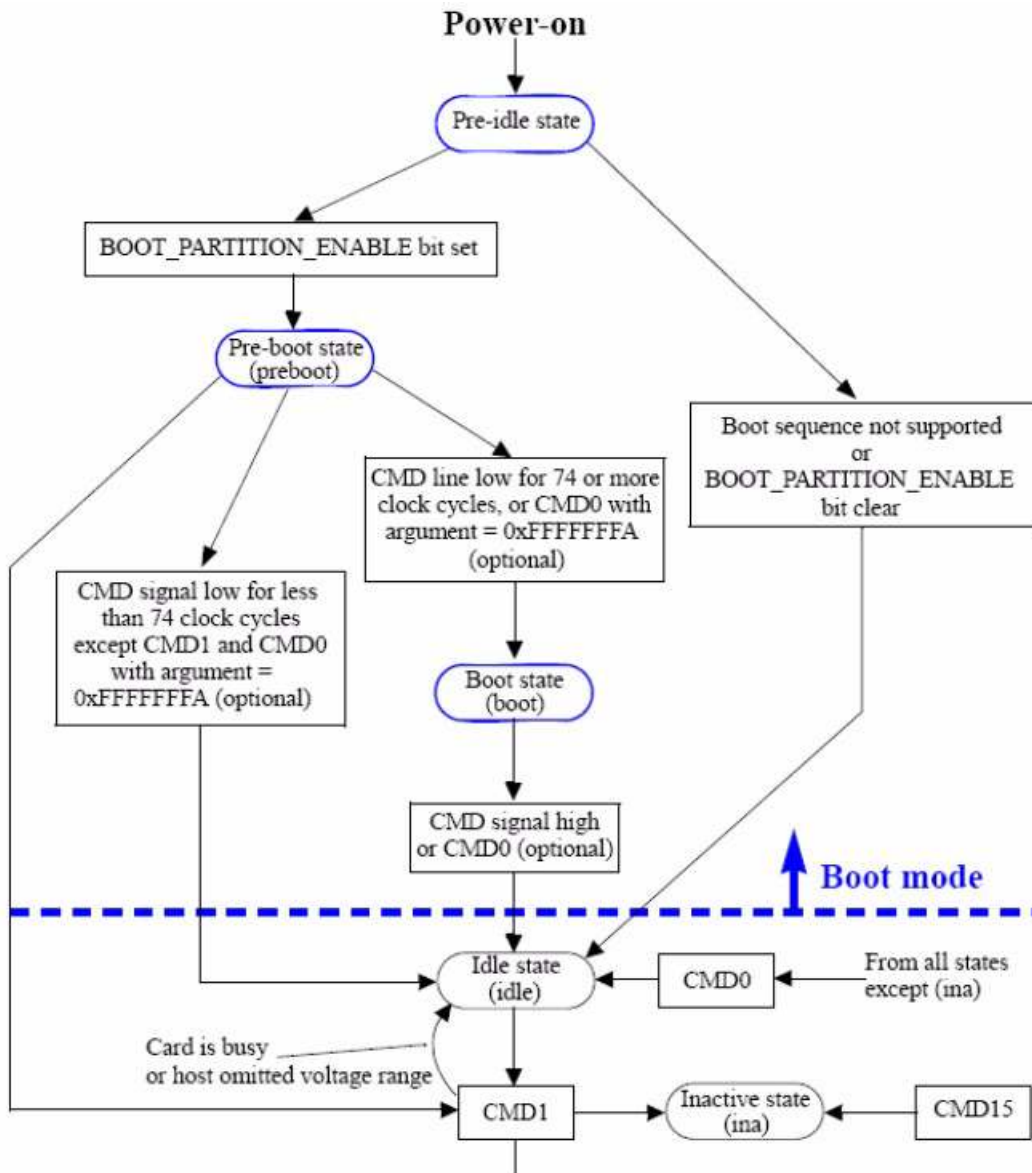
Power-on

Pre-idle state

BOOT_PARTITION_ENABLE bit set

Pre-boot state (preboot)

CMD line low for 74 or more clock cycles, or CMD0 with argument = 0xFFFFFFFA (optional)

Boot sequence not supported or BOOT_PARTITION_ENABLE bit clear

CMD signal low for less than 74 clock cycles except CMD1 and CMD0 with argument = 0xFFFFFFFA (optional)

Boot state (boot)

CMD signal high or CMD0 (optional)

Boot mode

Idle state (idle)

CMD0

From all states except (ina)

Card is busy or host omitted voltage range

CMD1

Inactive state (ina)

CMD15